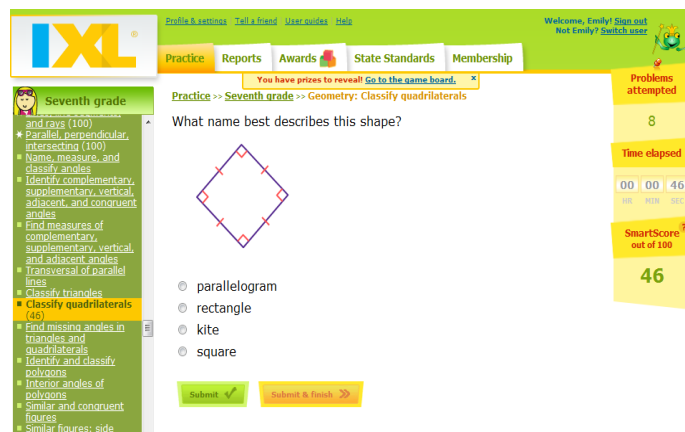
IXL

Profile & settings | Tell a friend | User guides | Help

Welcome, Emily! Sign out
Not Emily? Switch user

Practice | Reports | Awards | State Standards | Membership

You have prizes to reveal! Go to the game board. ×

Seventh grade

and rays (100)
Parallel, perpendicular, intersecting (100)
Name, measure, and classify angles
Identify complementary, supplementary, vertical, adjacent, and congruent angles
Find measures of complementary, supplementary, vertical, and adjacent angles
Transversal of parallel lines
Classify triangles
Classify quadrilaterals (46)
Find missing angles in triangles and quadrilaterals
Identify and classify polygons
Interior angles of polygons
Similar and congruent figures
Similar figures: side

Practice >> Seventh grade >> Geometry: Classify quadrilaterals

What name best describes this shape?

parallelogram
rectangle
kite
square

Submit
Submit & finish

Problems attempted
8

Time elapsed
00 00 46
HR MIN SEC

SmartScore out of 100
46